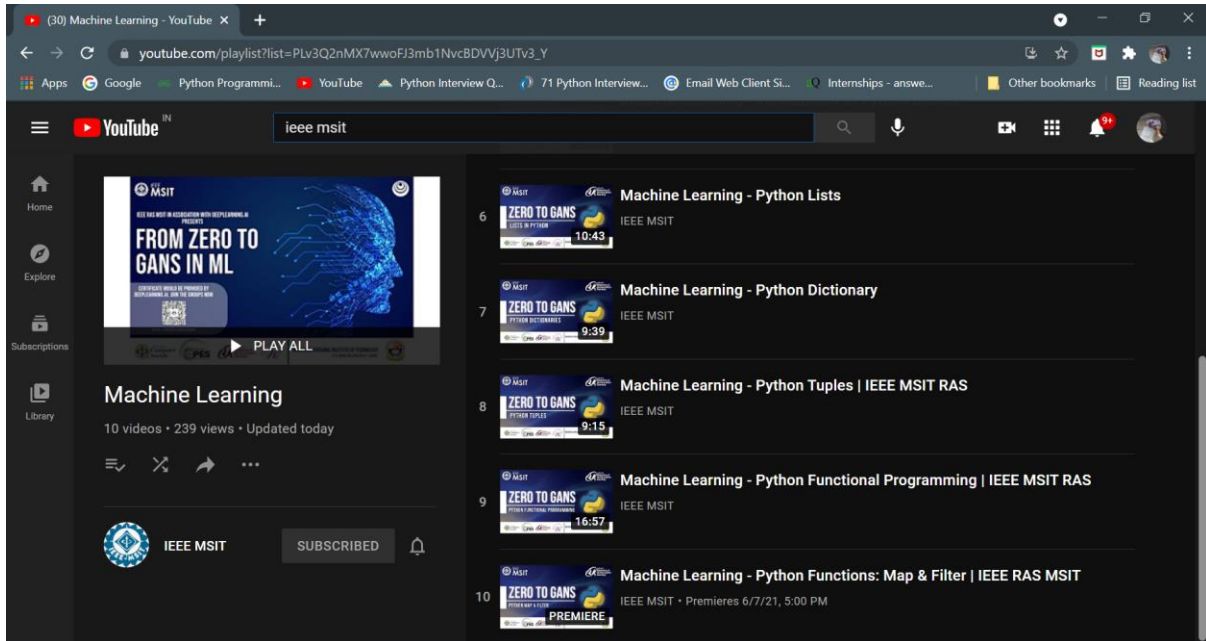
(30) Machine Learning - YouTube ×

youtube.com/playlist?list=PLv3Q2nMX7wwoFJ3mb1NvcBDVVj3UTv3_Y

Apps Google Python Programmi... YouTube Python Interview Q... 71 Python Interview... Email Web Client Si... Internships - answe... Other bookmarks Reading list

YouTube IN ieee msit

9+

Home
Explore
Subscriptions
Library

MSIT
FROM ZERO TO GANS IN ML
PLAY ALL

Machine Learning
10 videos • 239 views • Updated today

IEEE MSIT SUBSCRIBED

6 ZERO TO GANS LISTS IN PYTHON 10:43 Machine Learning - Python Lists
IEEE MSIT

7 ZERO TO GANS PYTHON DICTIONARIES 9:39 Machine Learning - Python Dictionary
IEEE MSIT

8 ZERO TO GANS PYTHON TUPLES 9:15 Machine Learning - Python Tuples | IEEE MSIT RAS
IEEE MSIT

9 ZERO TO GANS PYTHON FUNCTIONAL PROGRAMMING 16:57 Machine Learning - Python Functional Programming | IEEE MSIT RAS
IEEE MSIT

10 ZERO TO GANS PREMIERE Machine Learning - Python Functions: Map & Filter | IEEE RAS MSIT
IEEE MSIT • Premieres 6/7/21, 5:00 PM